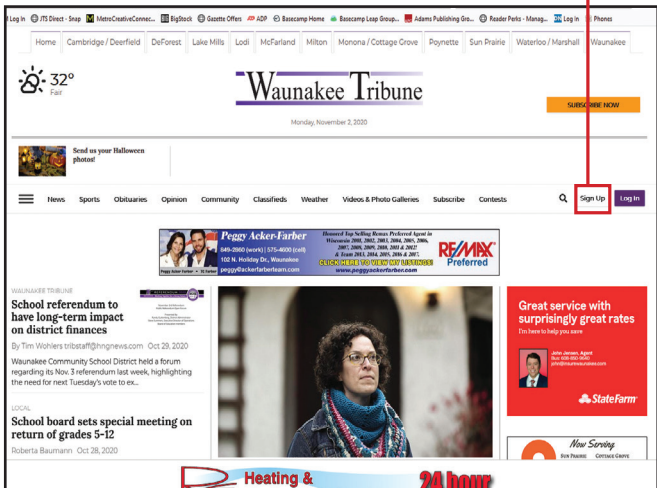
Log In JTS Direct - Snap MetroCreativeConnec... BigStock Gazette Offers ADP Basecamp Home Basecamp Leap Group... Adams Publishing Gro... Reader Perks - Manag... Log In Phones

Home | Cambridge / Deerfield | DeForest | Lake Mills | Lodi | McFarland | Milton | Monona / Cottage Grove | Poynette | Sun Prairie | Waterloo / Marshall | Waunakee

32° Fair

Waunakee Tribune

Monday, November 2, 2020

SUBSCRIBE NOW

Send us your Halloween photos!

News Sports Obituaries Opinion Community Classifieds Weather Videos & Photo Galleries Subscribe Contests

Sign Up

Log In

Peggy Acker-Farber
Honored Top Selling Remax Preferred Agent in Wisconsin 2001, 2002, 2003, 2004, 2005, 2006, 2007, 2008, 2009, 2010, 2011 & 2012! & Team 2013, 2014, 2015, 2016 & 2017.
608-2060 (work) | 575-4600 (cell)
102 N. Holiday Dr., Waunakee
peggy@ackerfarberteam.com
CLICK HERE TO VIEW MY LISTINGS!
www.peggyackerfarber.com
RE/MAX Preferred

WAUNAKEE TRIBUNE

School referendum to have long-term impact on district finances

By Tim Wohlers tribstaff@hngnews.com Oct 29, 2020

Waunakee Community School District held a forum regarding its Nov. 3 referendum last week, highlighting the need for next Tuesday's vote to ex...

LOCAL

School board sets special meeting on return of grades 5-12

Roberta Baumann Oct 28, 2020

Great service with surprisingly great rates
I'm here to help you save

John Jensen, Agent

State Farm

Now Serving

Heating &

24 hour